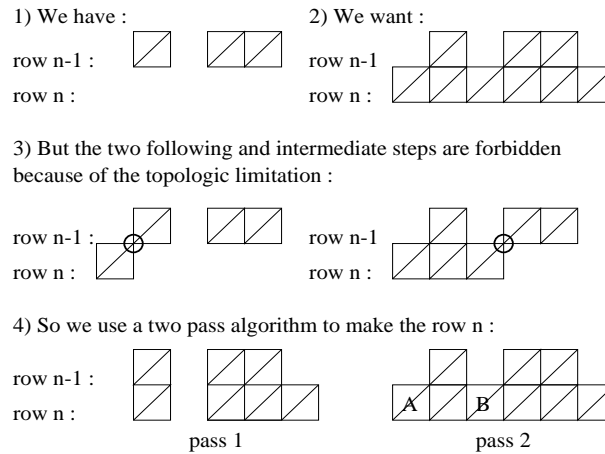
1) We have :

row n-1 :

row n :

2) We want :

row n-1

row n :

3) But the two following and intermediate steps are forbidden because of the topologic limitation :

row n-1 :

row n :

row n-1

row n :

4) So we use a two pass algorithm to make the row n :

row n-1 :

row n :

pass 1

A

B

pass 2